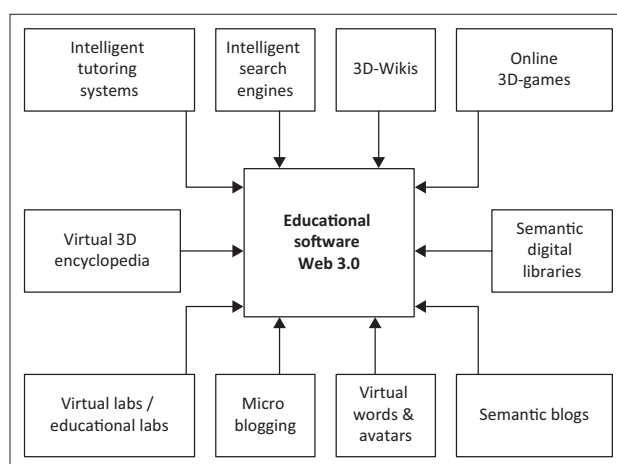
Intelligent tutoring systems

Intelligent search engines

3D-Wikis

Online 3D-games

Virtual 3D encyclopedia

Educational software Web 3.0

Semantic digital libraries

Virtual labs / educational labs

Micro blogging

Virtual words & avatars

Semantic blogs